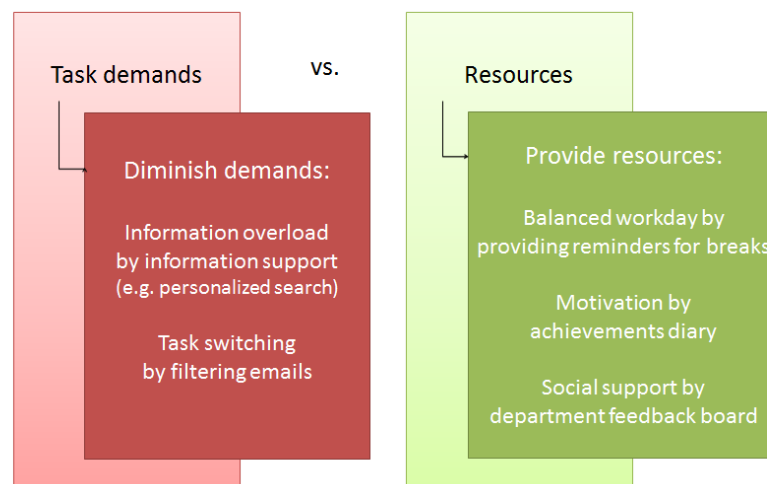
Task demands

vs.

Resources

Diminish demands:

Information overload by information support (e.g. personalized search)

Task switching by filtering emails

Provide resources:

Balanced workday by providing reminders for breaks

Motivation by achievements diary

Social support by department feedback board